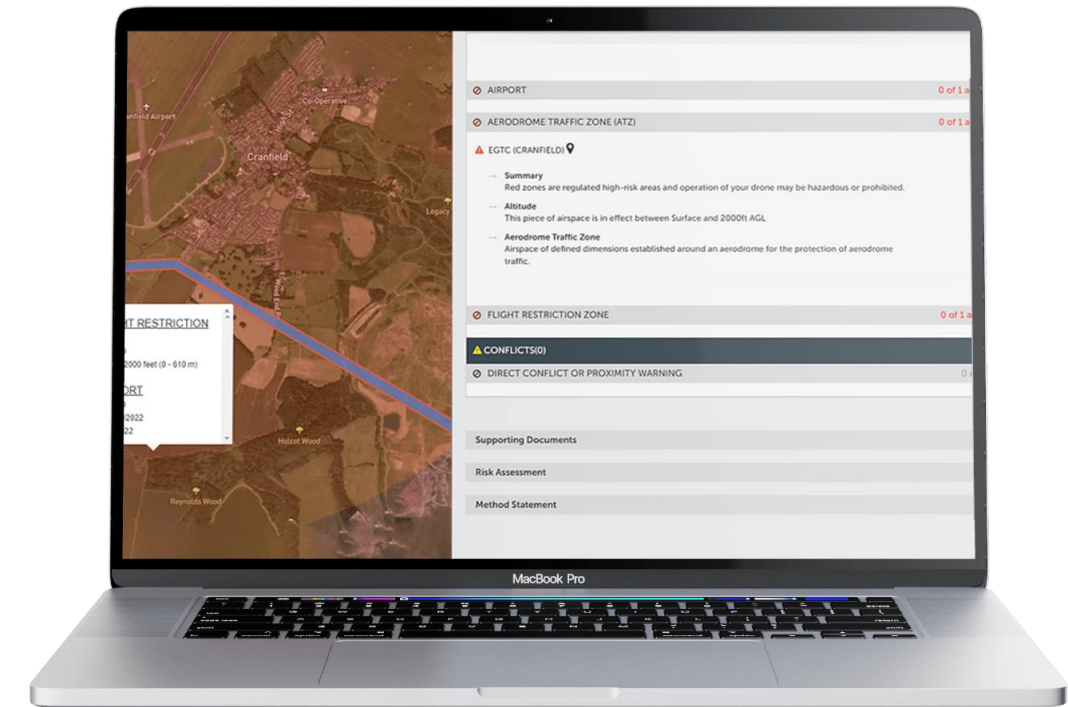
nfield Airport

Co-Operative

Cranfield

Legacy

West End

IT RESTRICTION

2000 feet (0 - 610 m)

ORT

/2022

22

Holcot Wood

Reynolds Wood

AIRPORT

0 of 1 a

AERODROME TRAFFIC ZONE (ATZ)

0 of 1 a

EGTC (CRANFIELD)

Summary
Red zones are regulated high-risk areas and operation of your drone may be hazardous or prohibited.

Altitude
This piece of airspace is in effect between Surface and 2000ft AGL

Aerodrome Traffic Zone
Airspace of defined dimensions established around an aerodrome for the protection of aerodrome traffic.

FLIGHT RESTRICTION ZONE

0 of 1 a

CONFLICTS(0)

DIRECT CONFLICT OR PROXIMITY WARNING

0

Supporting Documents

Risk Assessment

Method Statement

MacBook Pro